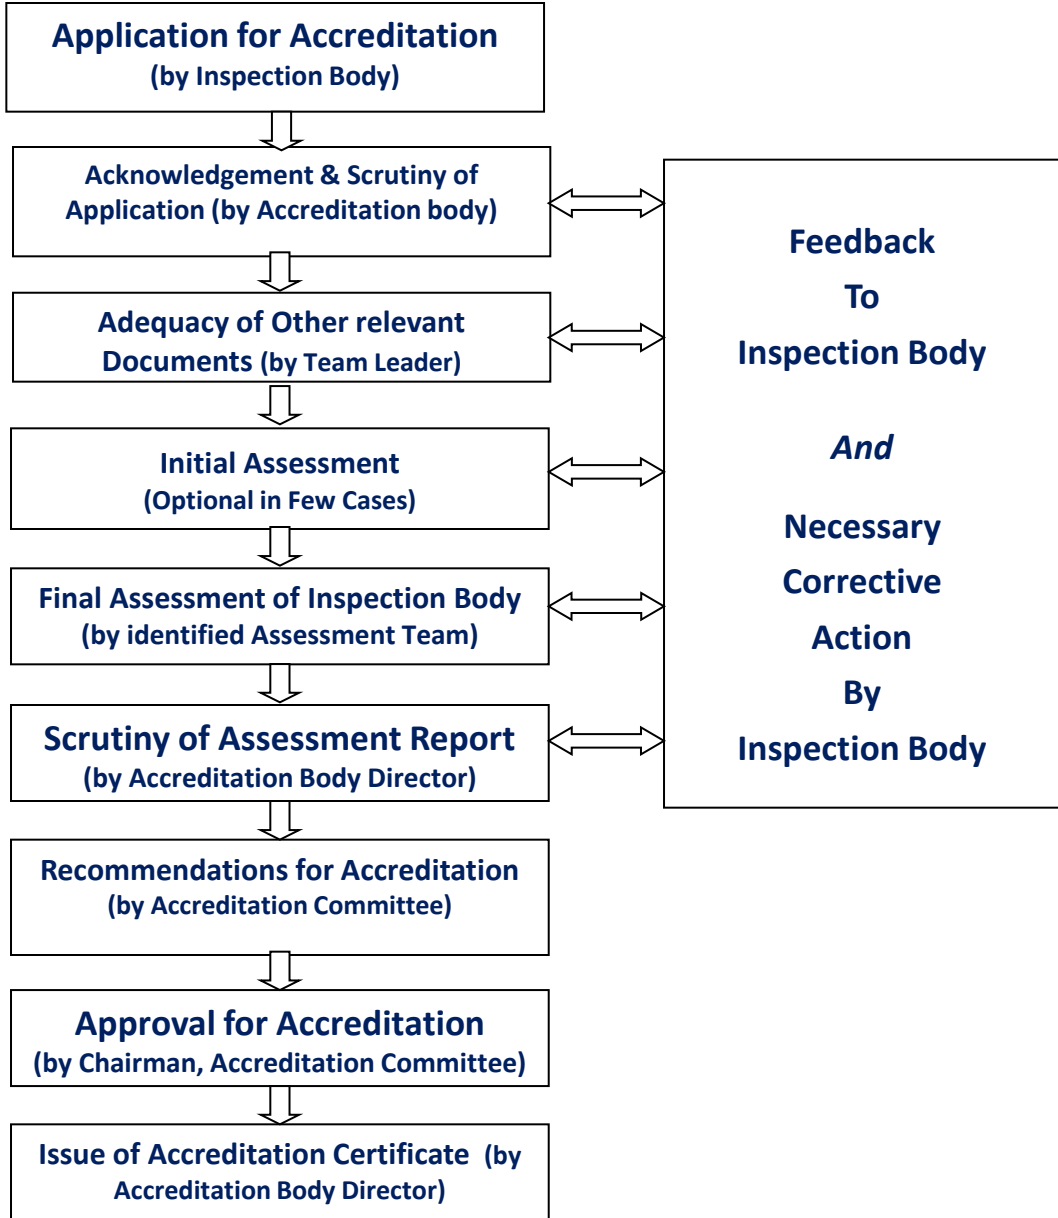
Application for Accreditation
(by Inspection Body)

Acknowledgement & Scrutiny of Application (by Accreditation body)

Adequacy of Other relevant Documents (by Team Leader)

Initial Assessment
(Optional in Few Cases)

Final Assessment of Inspection Body
(by identified Assessment Team)

Scrutiny of Assessment Report
(by Accreditation Body Director)

Recommendations for Accreditation
(by Accreditation Committee)

Approval for Accreditation
(by Chairman, Accreditation Committee)

Issue of Accreditation Certificate (by Accreditation Body Director)

Feedback
To
Inspection Body

And

Necessary
Corrective
Action
By
Inspection Body